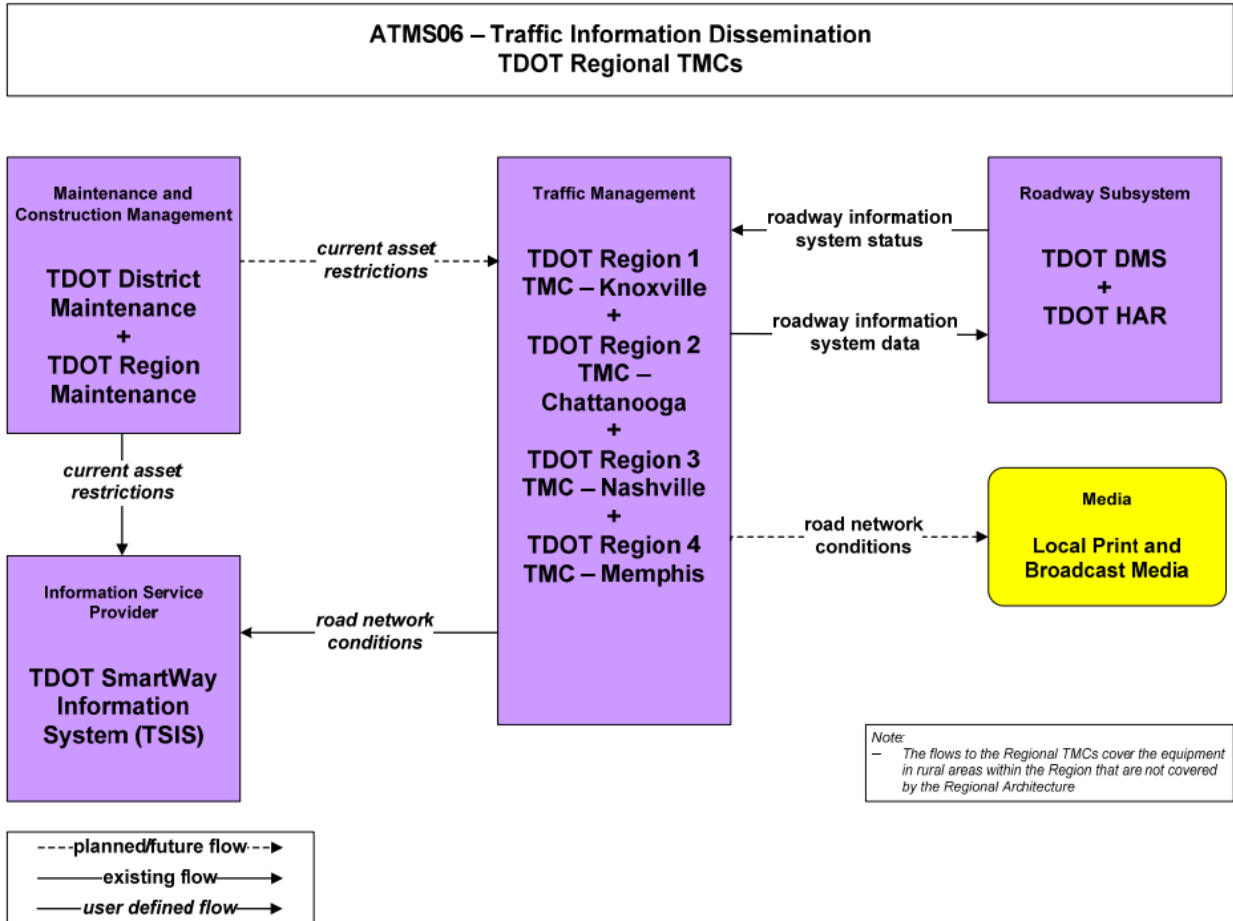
ATMS06 – Traffic Information Dissemination
TDOT Regional TMCs

Maintenance and Construction Management

TDOT District Maintenance
+
TDOT Region Maintenance

current asset restrictions

Traffic Management

TDOT Region 1 TMC – Knoxville
+
TDOT Region 2 TMC – Chattanooga
+
TDOT Region 3 TMC – Nashville
+
TDOT Region 4 TMC – Memphis

roadway information system status

roadway information system data

Roadway Subsystem

TDOT DMS
+
TDOT HAR

current asset restrictions

road network conditions

Media

Local Print and Broadcast Media

Information Service Provider

TDOT SmartWay Information System (TSIS)

road network conditions

Note:
– The flows to the Regional TMCs cover the equipment in rural areas within the Region that are not covered by the Regional Architecture

planned/future flow
existing flow
user defined flow